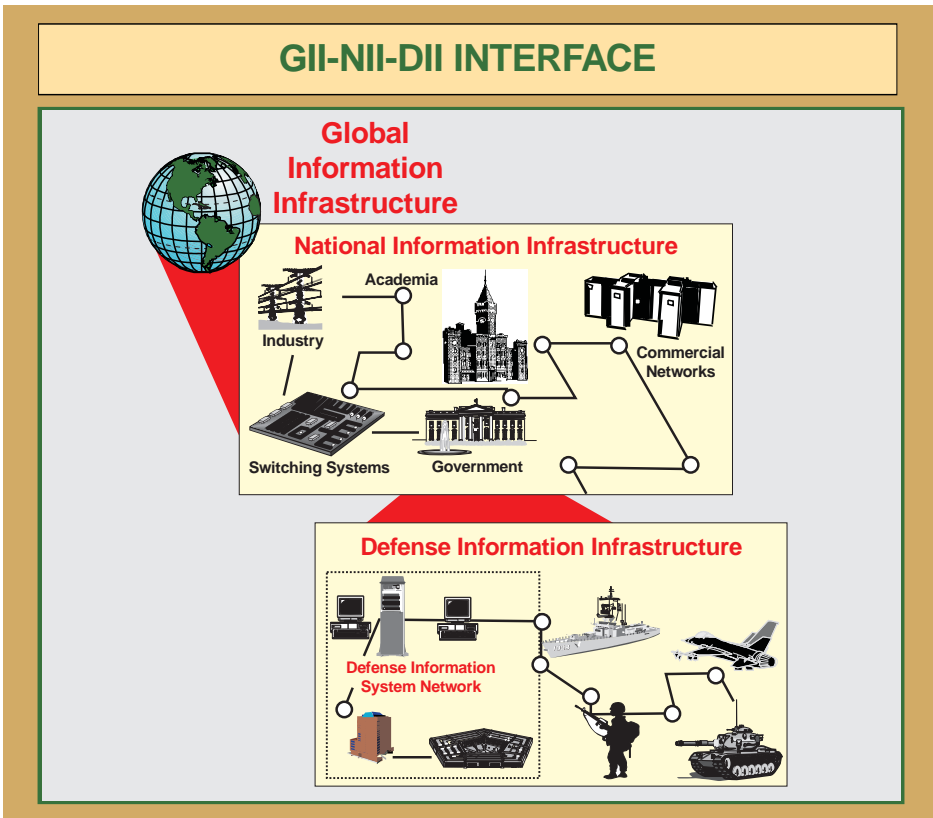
GII-NII-DII INTERFACE

Global Information Infrastructure

National Information Infrastructure

Academia

Industry

Commercial Networks

Switching Systems

Government

Defense Information Infrastructure

Defense Information System Network